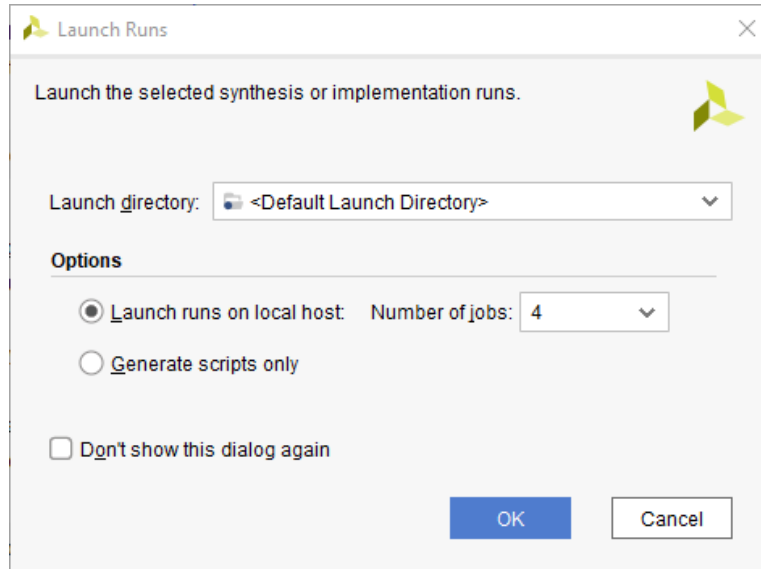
Launch Runs

Launch the selected synthesis or implementation runs.

Launch directory: <Default Launch Directory>

Options

Launch runs on local host: Number of jobs: 4

Generate scripts only

Don't show this dialog again

OK Cancel